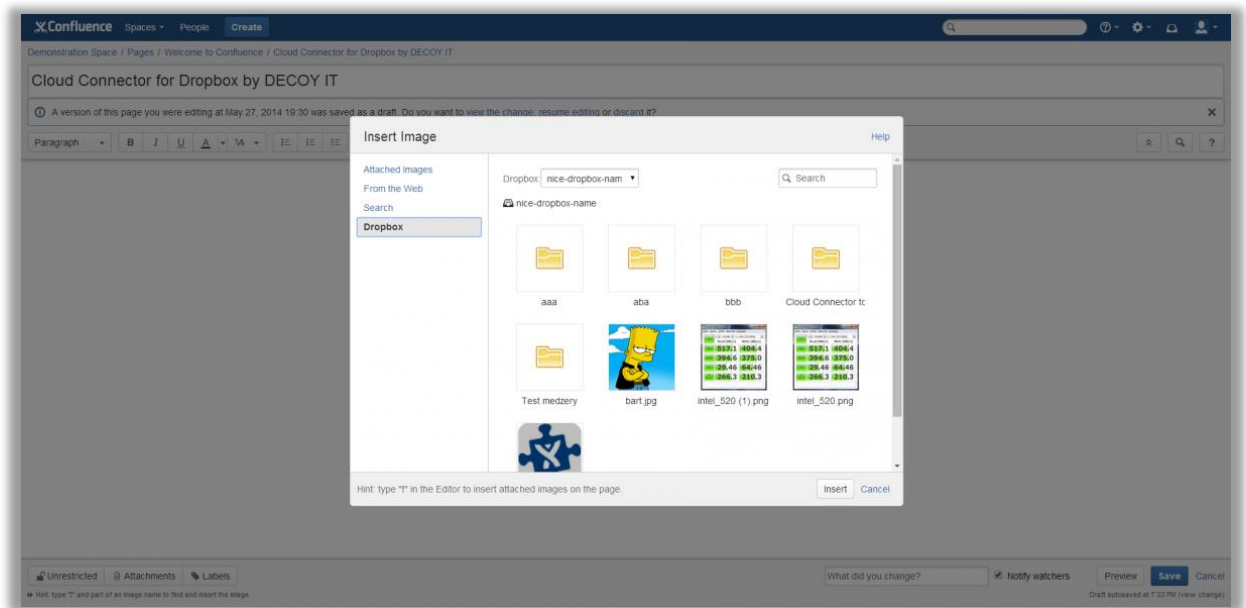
Confluence Spaces People Create

Demonstration Space / Pages / Welcome to Confluence / Cloud Connector for Dropbox by DECOY IT

Cloud Connector for Dropbox by DECOY IT

A version of this page you were editing at May 27, 2014 19:30 was saved as a draft. Do you want to view the change, resume editing or discard it?

Paragraph B I U A

Insert Image

Help

Attached Images
From the Web
Search
Dropbox

Dropbox: nice-dropbox-nam

Search

nice-dropbox-name

aaa
aba
bbb
Cloud Connector fc
Test medzery
bart.jpg
intel_520 (1).png
intel_520.png

Hint: type "!" in the Editor to insert attached images on the page.

Insert Cancel

Unrestricted Attachments Labels

Hint: type "!" and part of an image name to find and insert the image.

What did you change?

Notify watchers

Preview Save Cancel

Draft autosaved at 7:23 PM (view change)